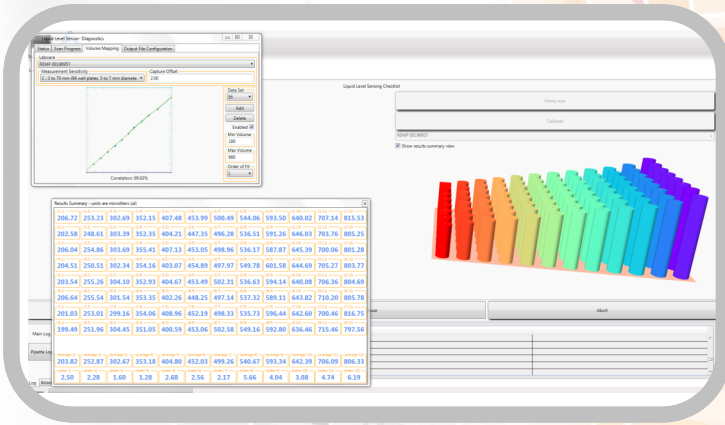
Liquid Level Sensor - Diagnostics

Status | Scan Progress | Volume Mapping | Output File Configuration

Labware

REMP 0E196957

Measurement Sensitivity

L - 3 to 70 mm (96 well plates, 3 to 7 mm diameter

Capture Offset

2.00

Data Set

Add

Delete

Enabled

Min Volume

100

Max Volume

800

Order of Fit

1

Correlation: 99.00%

Liquid Level Sensing Checklist

Home Axes

Calibrate

REMP 0E196957

Show results summary view

Results Summary - units are microliters (ul)

| 206.72 | 253.23 | 302.69 | 352.15 | 407.48 | 453.99 | 500.49 | 544.06 | 593.50 | 640.02 | 707.14 | 815.53 |
|---|---|---|---|---|---|---|---|---|---|---|---|
| 202.58 | 248.61 | 303.39 | 352.35 | 404.21 | 447.35 | 496.28 | 536.51 | 591.26 | 646.03 | 703.76 | 805.25 |
| 206.04 | 254.86 | 303.69 | 355.41 | 407.13 | 453.05 | 498.96 | 536.17 | 587.87 | 645.39 | 700.06 | 801.28 |
| 204.51 | 250.51 | 302.34 | 354.16 | 403.07 | 454.89 | 497.97 | 549.78 | 601.58 | 644.69 | 705.27 | 803.77 |
| 203.54 | 255.26 | 304.10 | 352.93 | 404.67 | 453.49 | 502.31 | 536.63 | 594.14 | 640.08 | 706.36 | 804.69 |
| 206.64 | 255.54 | 301.54 | 353.35 | 402.26 | 448.25 | 497.14 | 537.32 | 589.11 | 643.82 | 710.20 | 805.78 |
| 201.03 | 253.01 | 299.16 | 354.06 | 408.96 | 452.19 | 498.33 | 535.73 | 596.44 | 642.60 | 700.46 | 816.75 |
| 199.49 | 251.96 | 304.45 | 351.05 | 400.59 | 453.06 | 502.58 | 549.16 | 592.80 | 636.46 | 715.46 | 797.56 |
| 204.82 | 252.87 | 302.67 | 353.18 | 404.80 | 452.03 | 499.26 | 540.67 | 593.34 | 642.39 | 706.09 | 806.33 |
| 2.50 | 2.28 | 1.60 | 1.28 | 2.68 | 2.56 | 2.17 | 5.66 | 4.04 | 3.08 | 4.74 | 6.19 |

Main Log

Pipette Log

Log

Abort